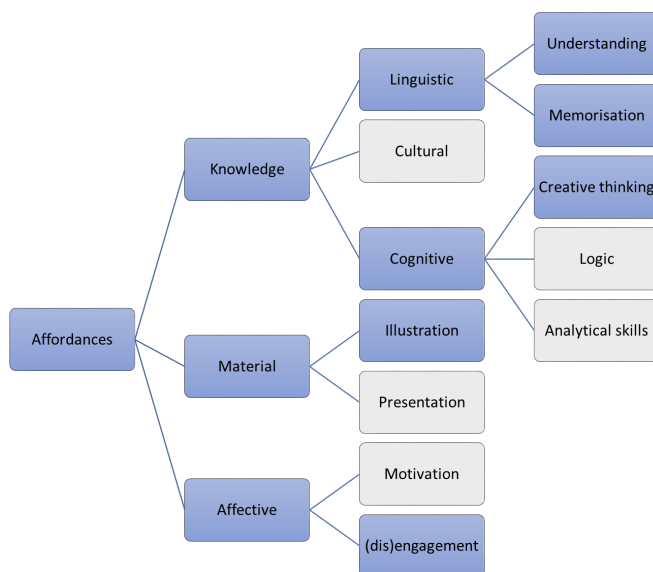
Affordances

Knowledge

Linguistic

Understanding

Memorisation

Cultural

Cognitive

Creative thinking

Logic

Analytical skills

Material

Illustration

Presentation

Affective

Motivation

(dis)engagement